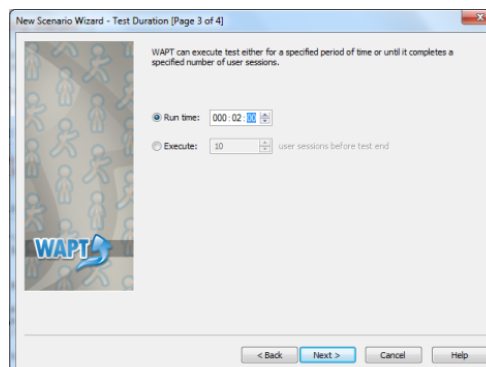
New Scenario Wizard - Test Duration [Page 3 of 4]

WAPT can execute test either for a specified period of time or until it completes a specified number of user sessions.

Run time: 000 : 02 : 00

Execute: 10 user sessions before test end

WAPT

< Back Next > Cancel Help